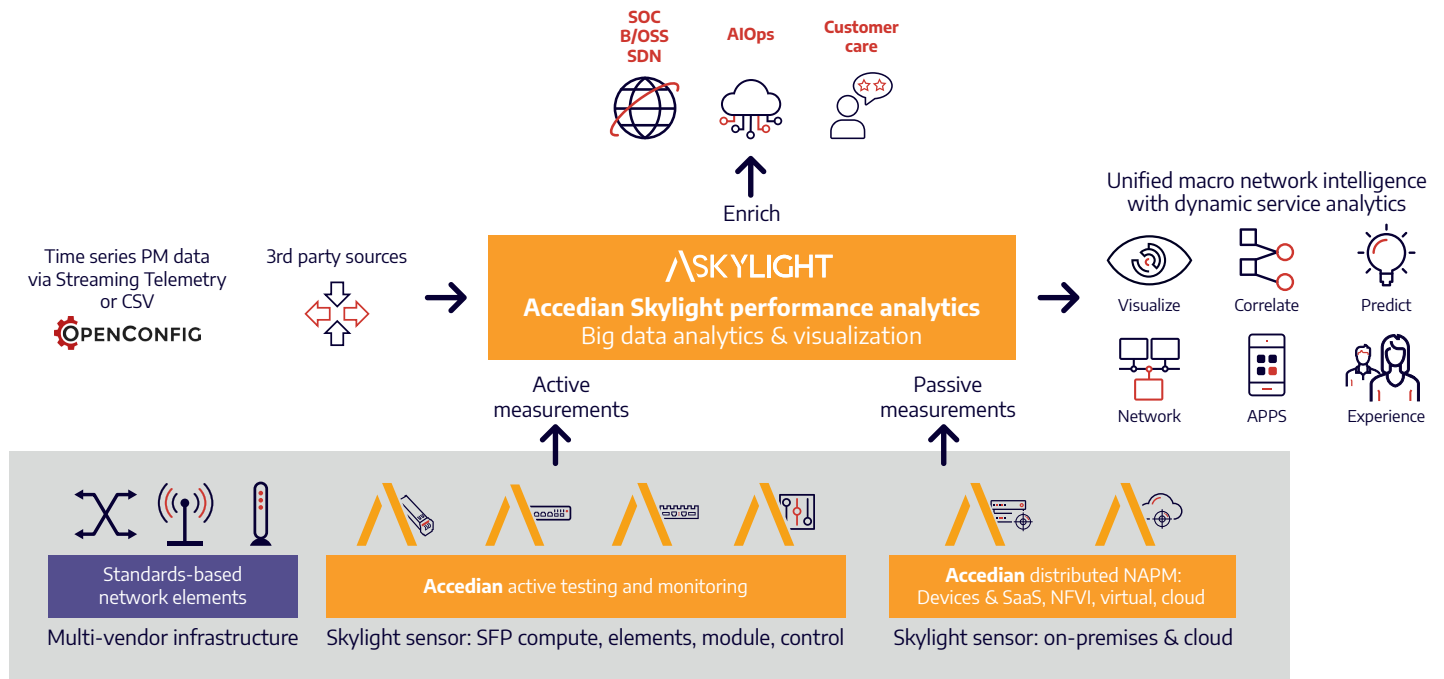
SOC
B/OSS
SDN

AIOps

Customer care

Enrich

Unified macro network intelligence with dynamic service analytics

Time series PM data via Streaming Telemetry or CSV

OPENCONFIG

3rd party sources

SKYLIGHT

Accedian Skylight performance analytics
Big data analytics & visualization

Visualize

Correlate

Predict

Network

APPS

Experience

Active measurements

Passive measurements

Standards-based network elements

Multi-vendor infrastructure

Accedian active testing and monitoring

Skylight sensor: SFP compute, elements, module, control

Accedian distributed NAPM: Devices & SaaS, NFVI, virtual, cloud

Skylight sensor: on-premises & cloud